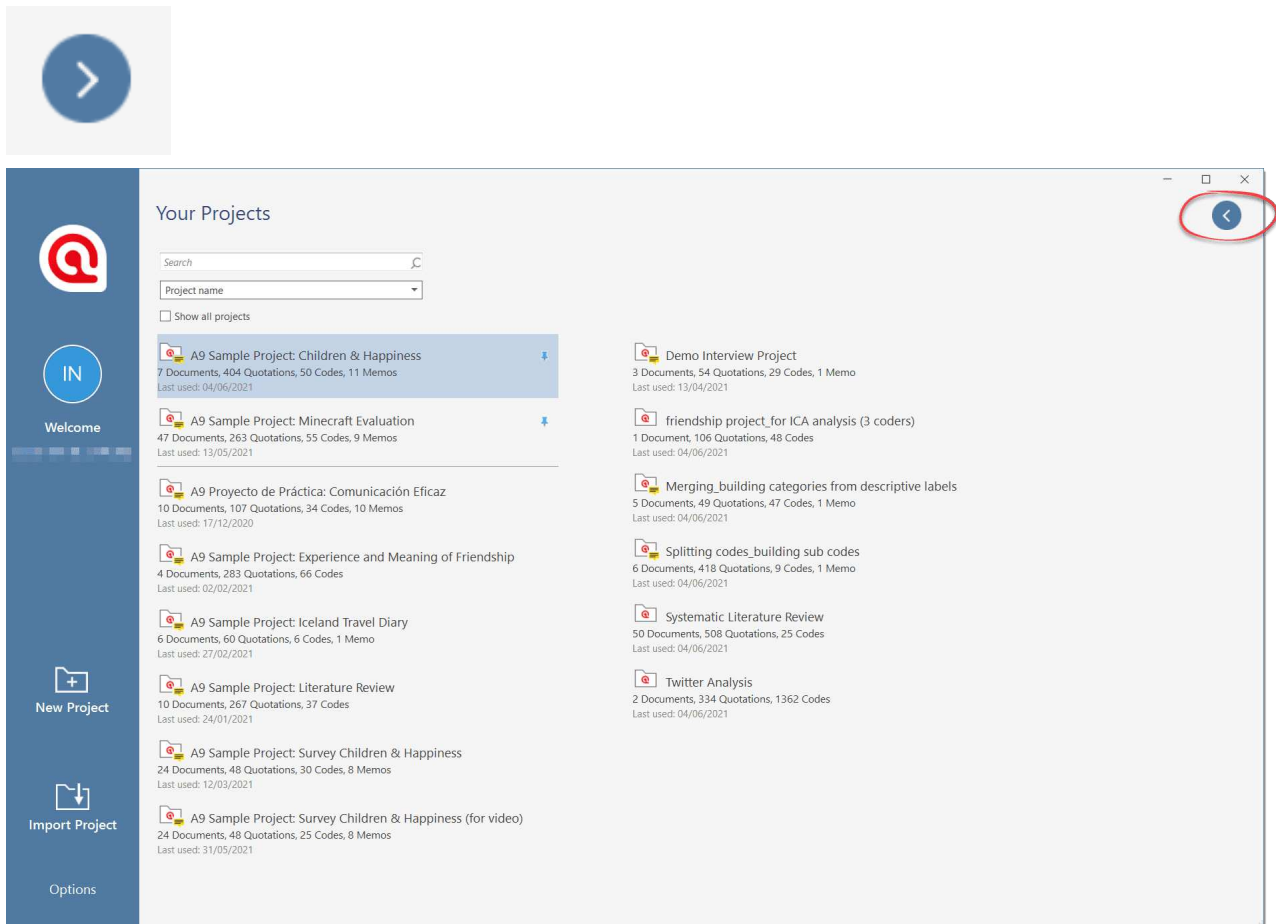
IN

Welcome

New Project

Import Project

Options

Your Projects

Search

Project name

Show all projects

A9 Sample Project: Children & Happiness
7 Documents, 404 Quotations, 50 Codes, 11 Memos
Last used: 04/06/2021

A9 Sample Project: Minecraft Evaluation
47 Documents, 263 Quotations, 55 Codes, 9 Memos
Last used: 13/05/2021

A9 Proyecto de Práctica: Comunicación Eficaz
10 Documents, 107 Quotations, 34 Codes, 10 Memos
Last used: 17/12/2020

A9 Sample Project: Experience and Meaning of Friendship
4 Documents, 283 Quotations, 66 Codes
Last used: 02/02/2021

A9 Sample Project: Iceland Travel Diary
6 Documents, 60 Quotations, 6 Codes, 1 Memo
Last used: 27/02/2021

A9 Sample Project: Literature Review
10 Documents, 267 Quotations, 37 Codes
Last used: 24/01/2021

A9 Sample Project: Survey Children & Happiness
24 Documents, 48 Quotations, 30 Codes, 8 Memos
Last used: 12/03/2021

A9 Sample Project: Survey Children & Happiness (for video)
24 Documents, 48 Quotations, 25 Codes, 8 Memos
Last used: 31/05/2021

Demo Interview Project
3 Documents, 54 Quotations, 29 Codes, 1 Memo
Last used: 13/04/2021

friendship project_for ICA analysis (3 coders)
1 Document, 106 Quotations, 48 Codes
Last used: 04/06/2021

Merging_building categories from descriptive labels
5 Documents, 49 Quotations, 47 Codes, 1 Memo
Last used: 04/06/2021

Splitting codes_building sub codes
6 Documents, 418 Quotations, 9 Codes, 1 Memo
Last used: 04/06/2021

Systematic Literature Review
50 Documents, 508 Quotations, 25 Codes
Last used: 04/06/2021

Twitter Analysis
2 Documents, 334 Quotations, 1362 Codes
Last used: 04/06/2021